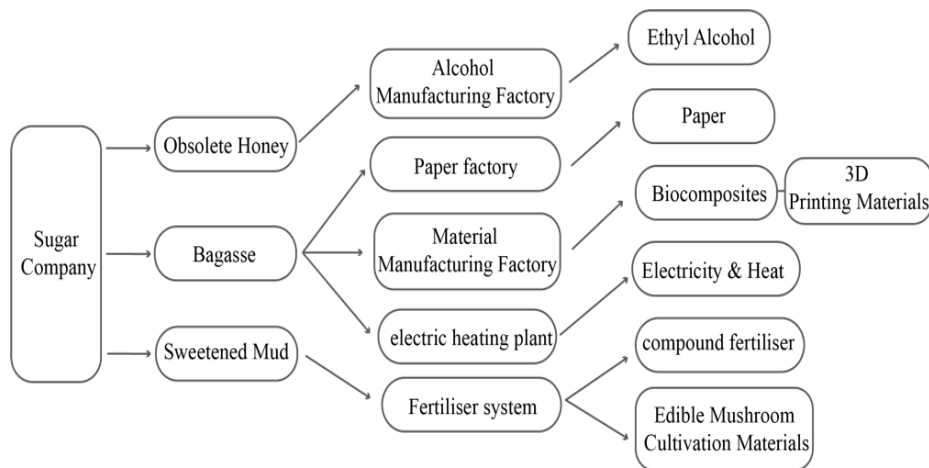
Sugar Company

Obsolete Honey

Bagasse

Sweetened Mud

Alcohol Manufacturing Factory

Paper factory

Material Manufacturing Factory

electric heating plant

Fertiliser system

Ethyl Alcohol

Paper

Biocomposites

3D Printing Materials

Electricity & Heat

compound fertiliser

Edible Mushroom Cultivation Materials